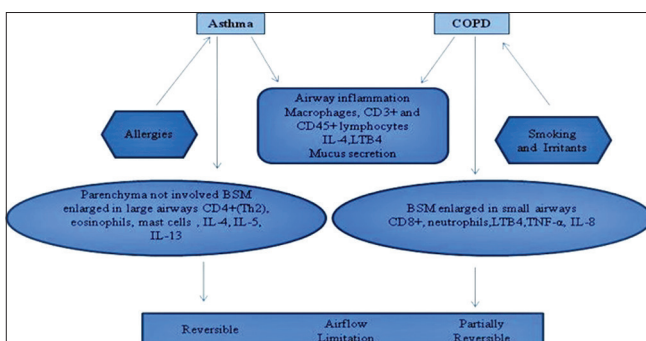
Asthma

COPD

Allergies

Airway inflammation
Macrophages, CD3+ and CD45+ lymphocytes
IL-4, LTB4
Mucus secretion

Smoking and Irritants

Parenchyma not involved BSM enlarged in large airways CD4+(Th2), eosinophils, mast cells , IL-4, IL-5, IL-13

BSM enlarged in small airways
CD8+, neutrophils, LTB4, TNF-α, IL-8

Reversible

Airflow Limitation

Partially Reversible